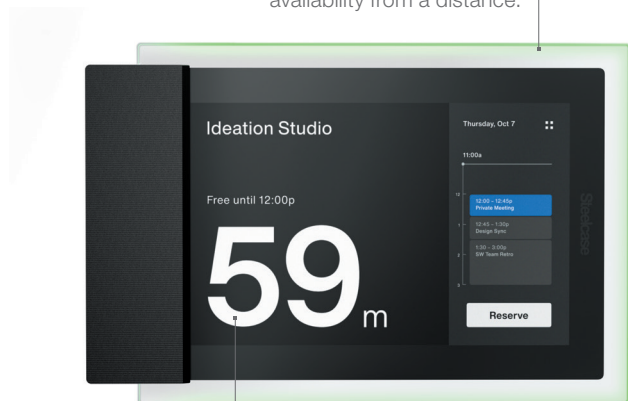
availability from a distance.

Ideation Studio

Free until 12:00p

59 m

Thursday, Oct 7

11:00a

12

12:00 – 12:45p
Private Meeting

1

12:45 – 1:30p
Design Sync

2

1:30 – 3:00p
SW Team Retro

3

Reserve

Steelcase